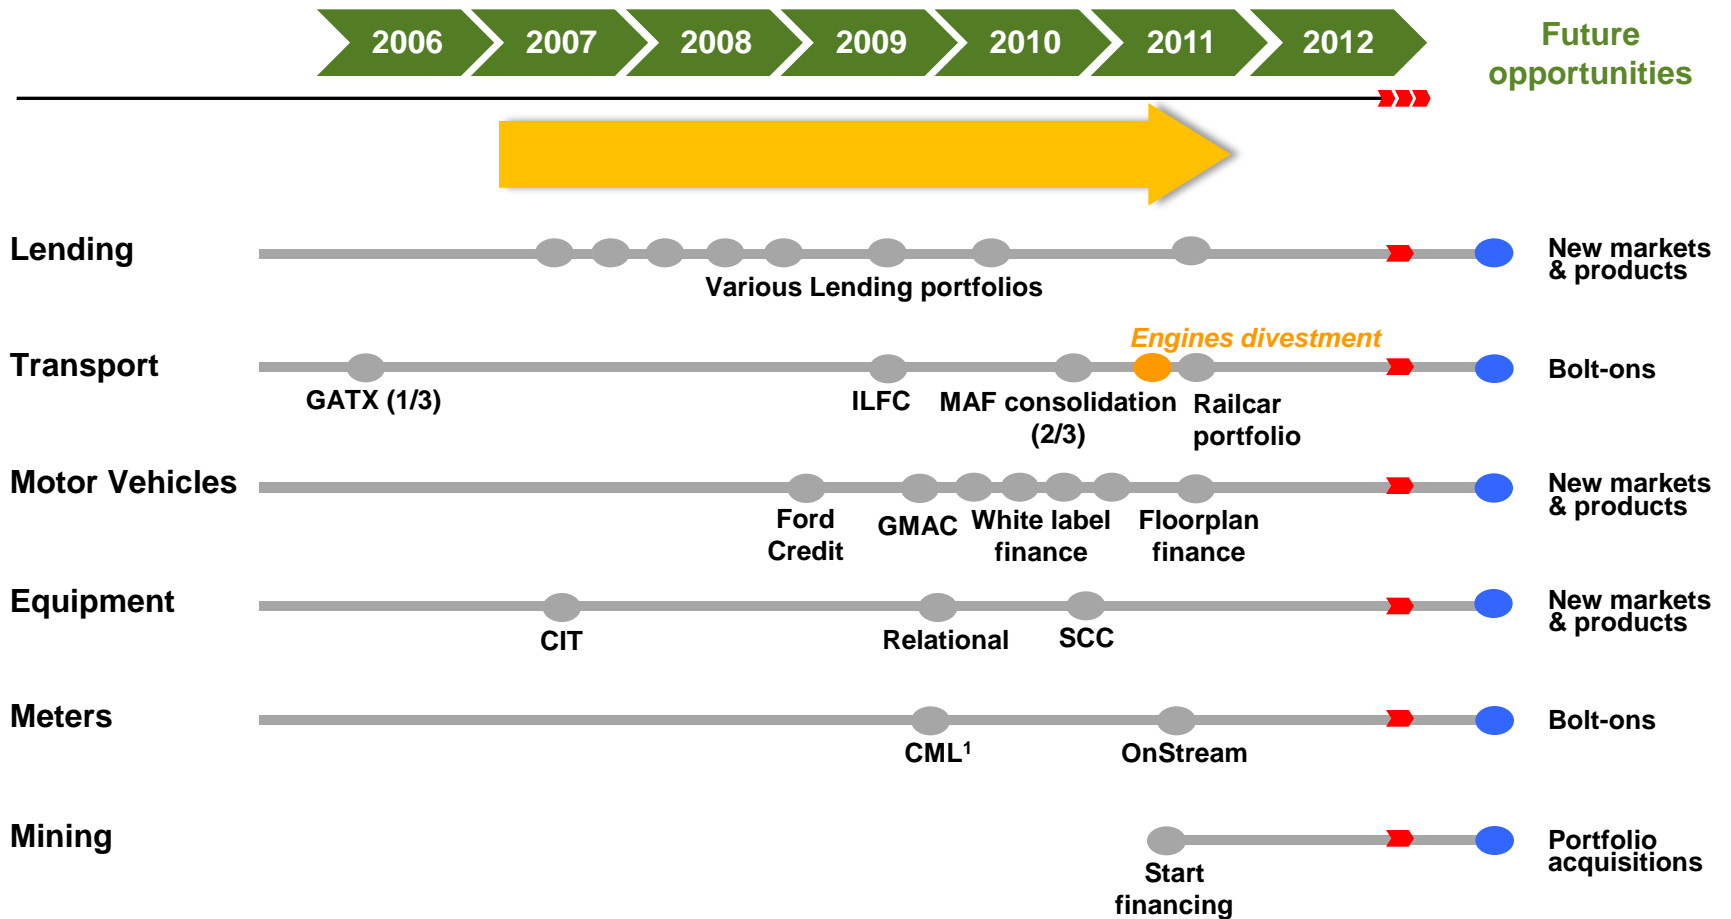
2006 2007 2008 2009 2010 2011 2012

Future opportunities

Lending

Various Lending portfolios

New markets & products

Transport

Engines divestment

GATX (1/3)

ILFC

MAF consolidation (2/3)

Railcar portfolio

Bolt-ons

Motor Vehicles

Ford Credit

GMAC

White label finance

Floorplan finance

New markets & products

Equipment

CIT

Relational

SCC

New markets & products

Meters

CML$^1$

OnStream

Bolt-ons

Mining

Start financing

Portfolio acquisitions